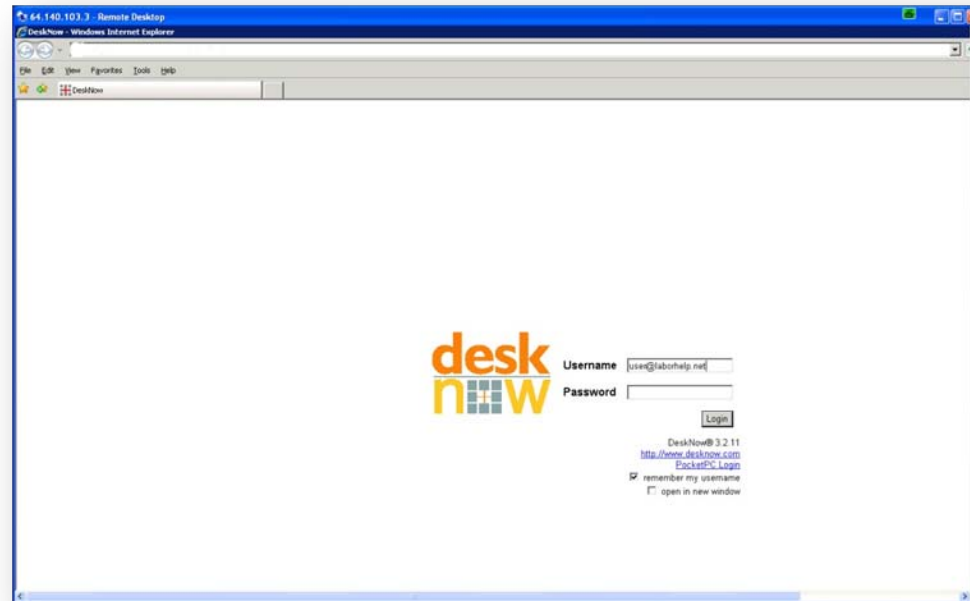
64.140.103.3 - Remote Desktop
DeskNow - Windows Internet Explorer
File Edit View Favorites Tools Help
DeskNow

desk
now

Username user@laborhelp.net
Password

Login

DeskNow® 3.2.11
http://www.desknow.com
PocketPC Login
remember my username
open in new window